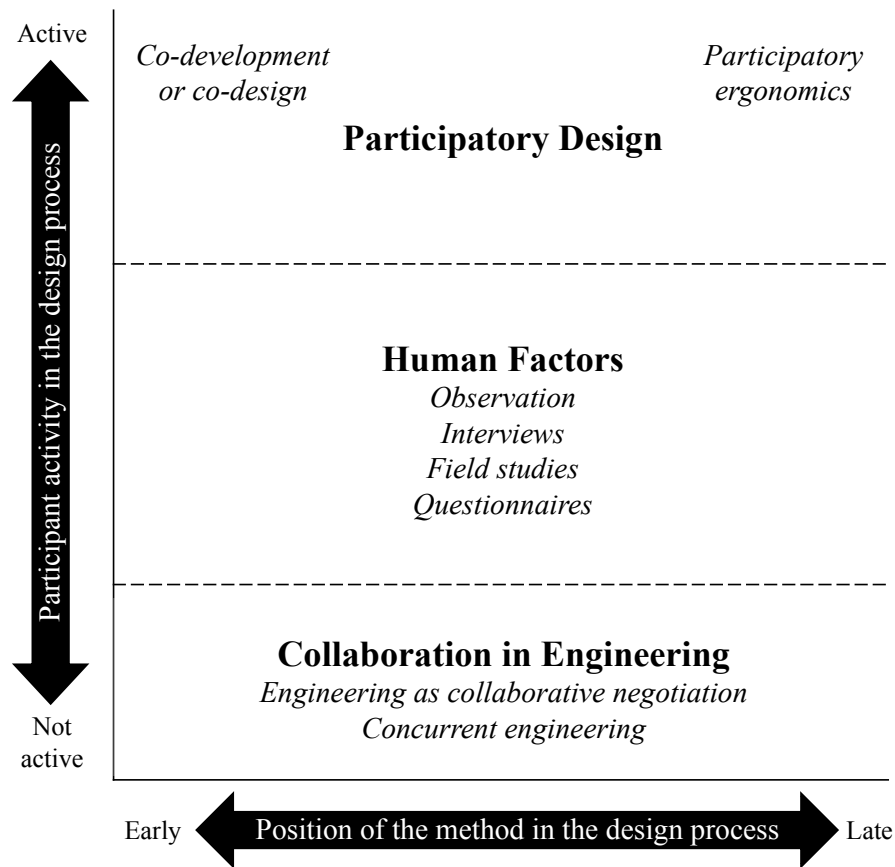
Active

Participant activity in the design process

Not active

Co-development or co-design

Participatory ergonomics

Participatory Design

Human Factors
Observation
Interviews
Field studies
Questionnaires

Collaboration in Engineering
Engineering as collaborative negotiation
Concurrent engineering

Early

Position of the method in the design process

Late